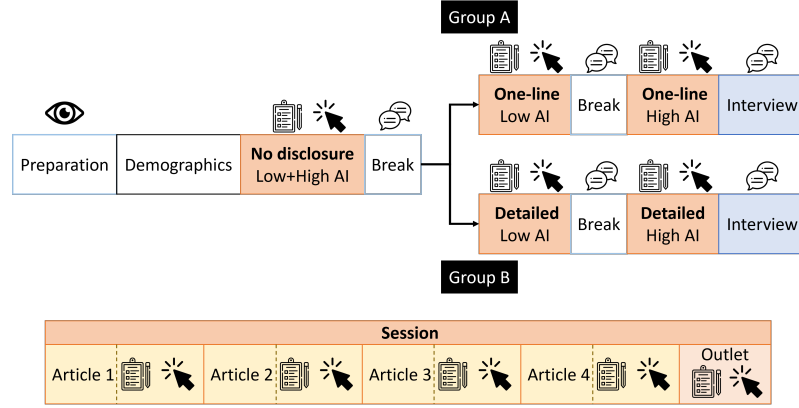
Group A

Preparation

Demographics

No disclosure
Low+High AI

Break

One-line
Low AI

Break

One-line
High AI

Interview

Detailed
Low AI

Break

Detailed
High AI

Interview

Group B

Session

Article 1

Article 2

Article 3

Article 4

Outlet